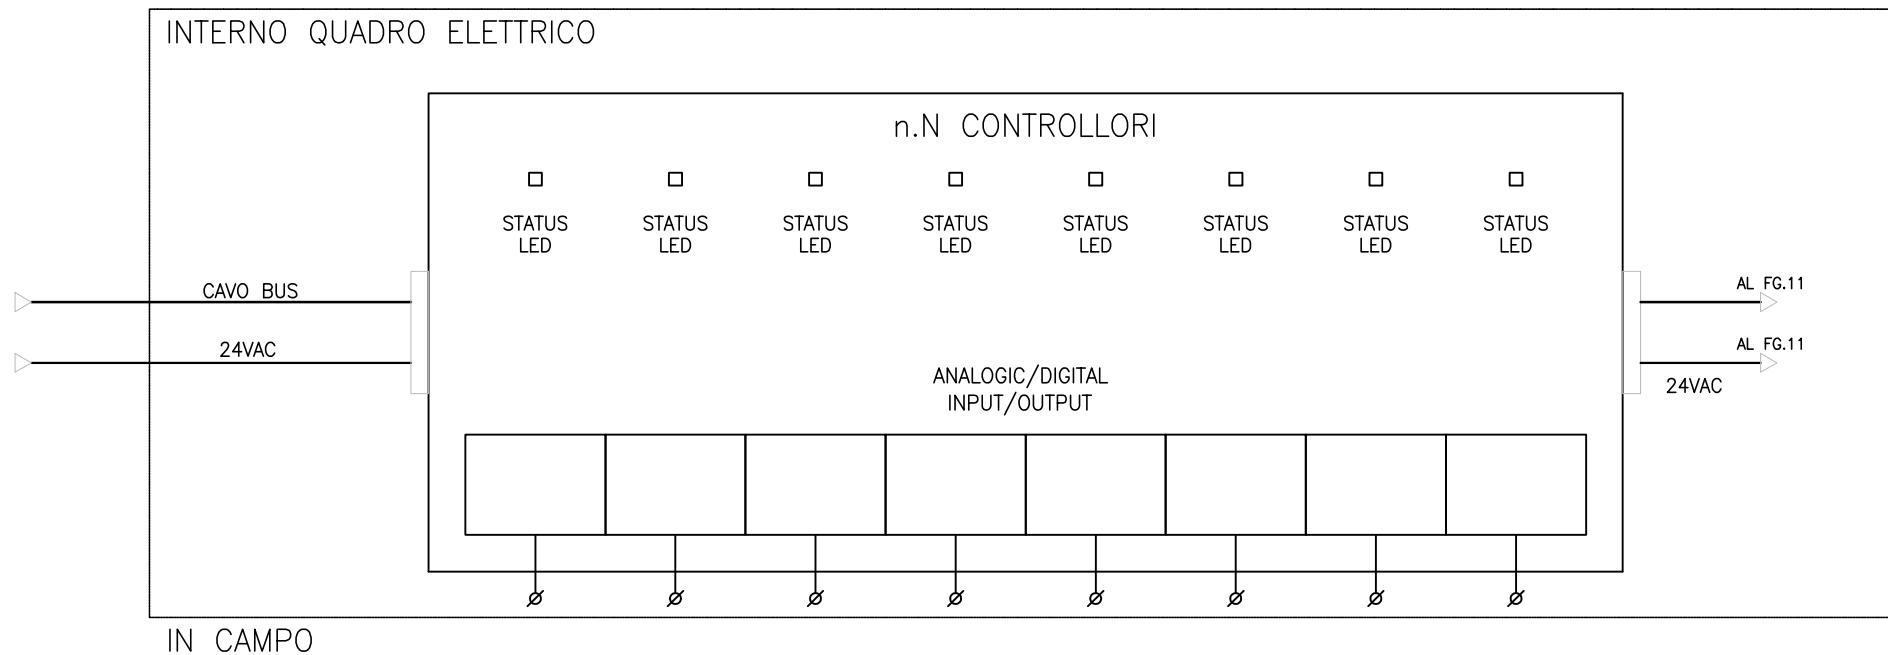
INTERNO QUADRO ELETTRICO

n.N CONTROLLORI

STATUS LED
STATUS LED
STATUS LED
STATUS LED
STATUS LED
STATUS LED
STATUS LED
STATUS LED

CAVO BUS

24VAC

AL FG.11

AL FG.11

24VAC

ANALOGIC/DIGITAL INPUT/OUTPUT

IN CAMPO